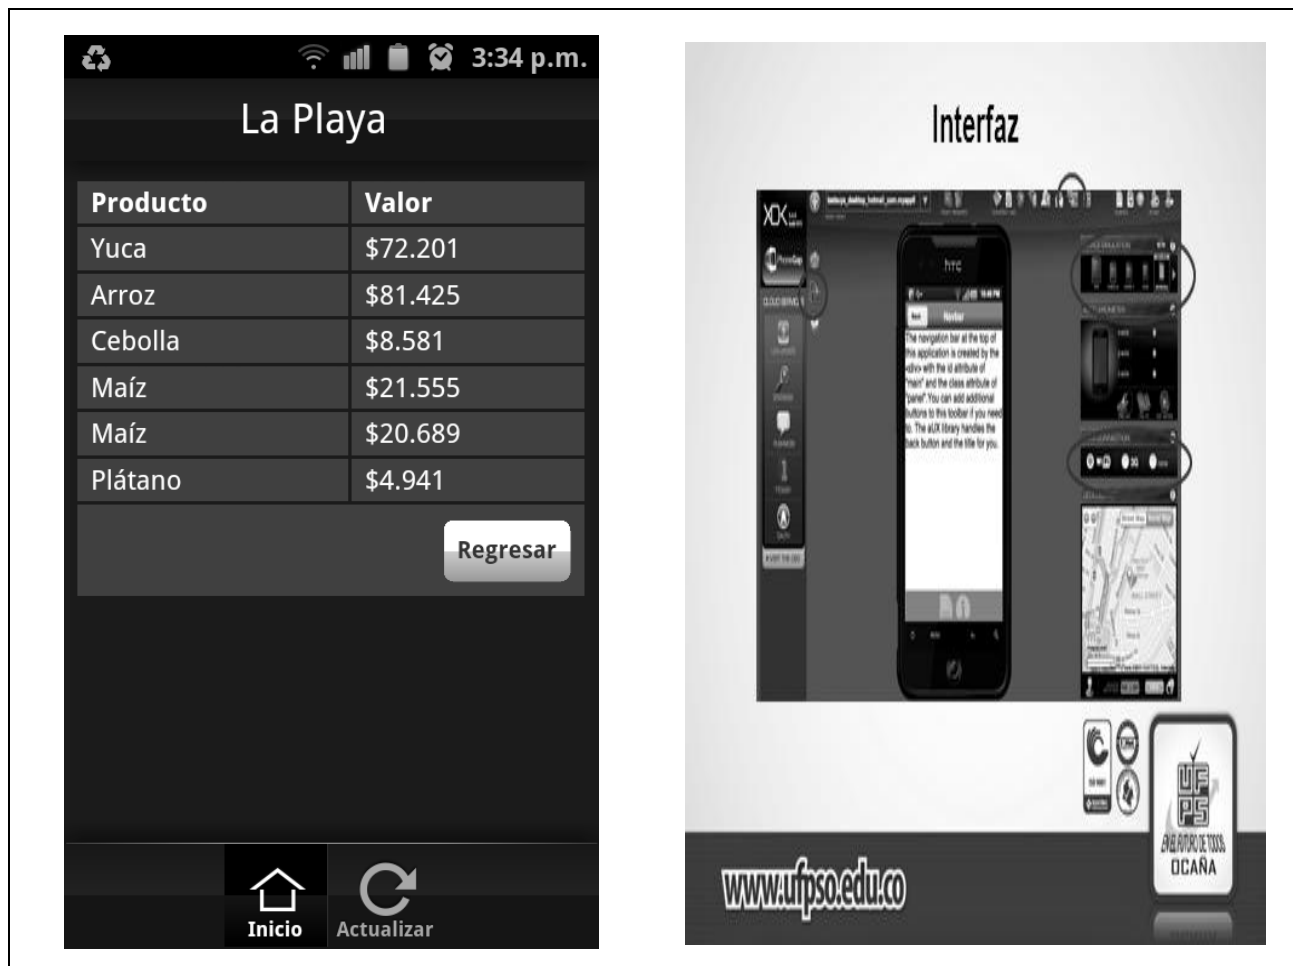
3:34 p.m.

La Playa

| Producto | Valor |
|---|---|
| Yuca | \$72.201 |
| Arroz | \$81.425 |
| Cebolla | \$8.581 |
| Maíz | \$21.555 |
| Maíz | \$20.689 |
| Plátano | \$4.941 |

Regresar

Inicio Actualizar

Interfaz

htc

Navbar

The navigation bar at the top of this application is created by the <div> with the id attribute of "main" and the class attribute of "panel". You can add additional buttons to this toolbar if you need to. The aUX library handles the back button and the title for you.

UFPS

EN EL FUTURO DE TODOS

OCAÑA

www.ufpso.edu.co